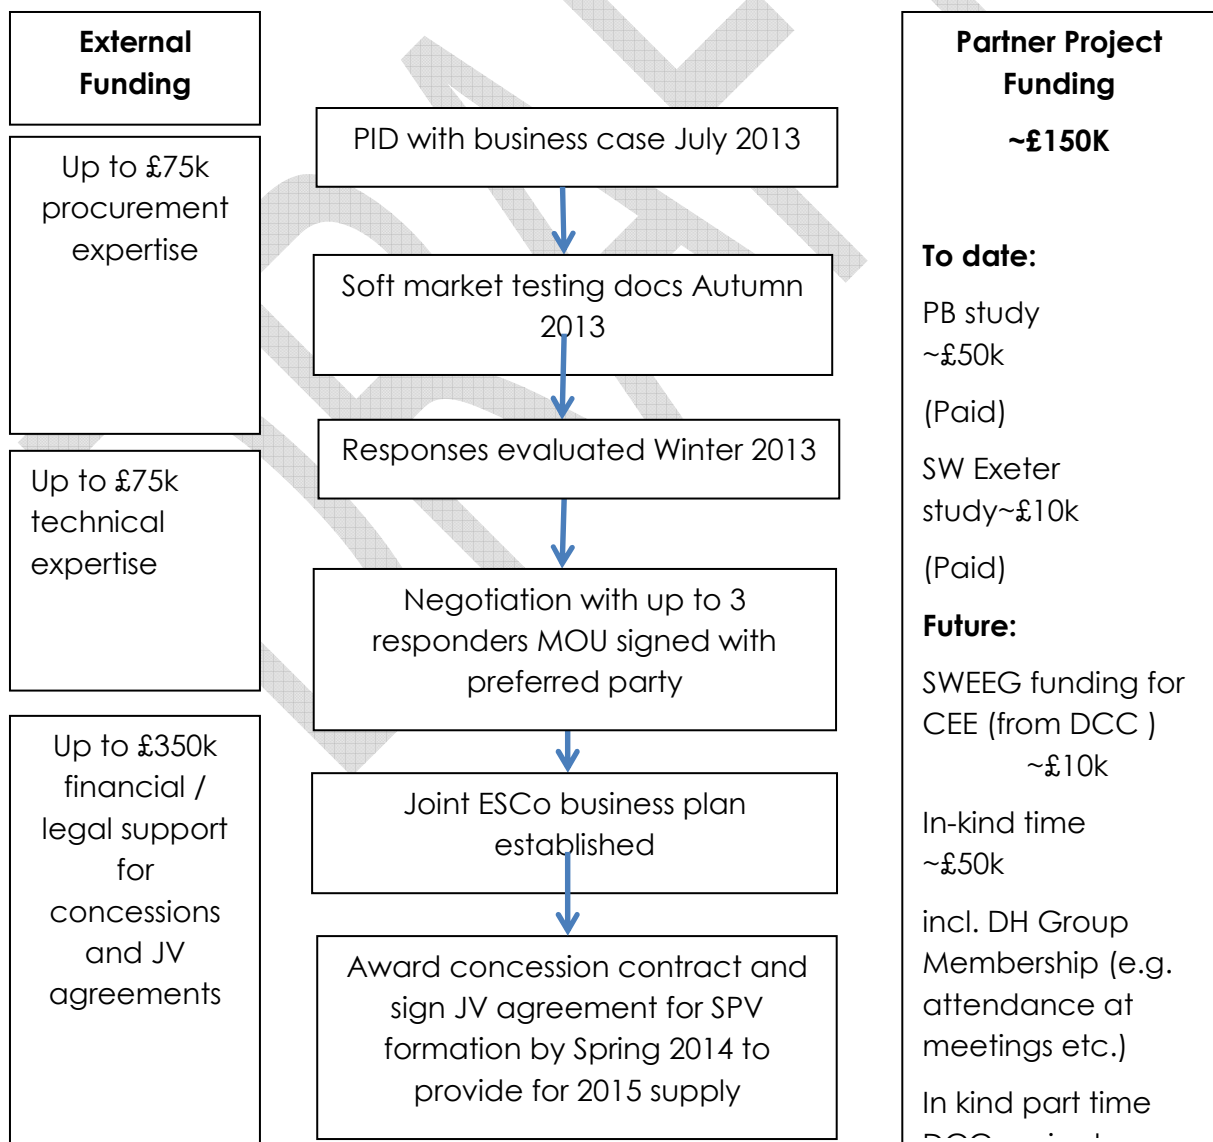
External Funding

Up to £75k procurement expertise

Up to £75k technical expertise

Up to £350k financial / legal support for concessions and JV agreements

PID with business case July 2013

Soft market testing docs Autumn 2013

Responses evaluated Winter 2013

Negotiation with up to 3 responders MOU signed with preferred party

Joint ESCo business plan established

Award concession contract and sign JV agreement for SPV formation by Spring 2014 to provide for 2015 supply

Partner Project Funding

~£150K

To date:

PB study ~£50k

(Paid)

SW Exeter study~£10k

(Paid)

Future:

SWEEG funding for CEE (from DCC ) ~£10k

In-kind time ~£50k

incl. DH Group Membership (e.g. attendance at meetings etc.)

In kind part time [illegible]